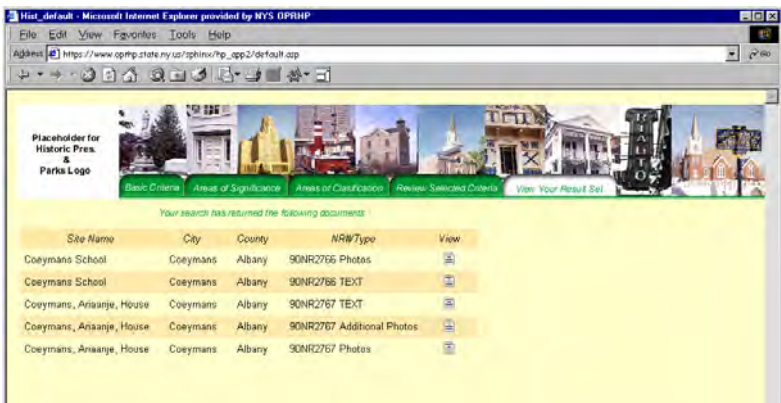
Hist_default - Microsoft Internet Explorer provided by NYS OPRHP

File Edit View Favorites Tools Help

Address https://www.oprhp.state.ny.us/sphinx/hp_app2/default.asp Go

Placeholder for Historic Pres. & Parks Logo

Basic Criteria | Areas of Significance | Areas of Classification | Review Selected Criteria | View Your Result Set

Your search has returned the following documents:

| Site Name | City | County | NRWType | View |
|---|---|---|---|---|
| Coeymans School | Coeymans | Albany | 90NR2766 Photos | |
| Coeymans School | Coeymans | Albany | 90NR2766 TEXT | |
| Coeymans, Ariaanje, House | Coeymans | Albany | 90NR2767 TEXT | |
| Coeymans, Ariaanje, House | Coeymans | Albany | 90NR2767 Additional Photos | |
| Coeymans, Ariaanje, House | Coeymans | Albany | 90NR2767 Photos | |